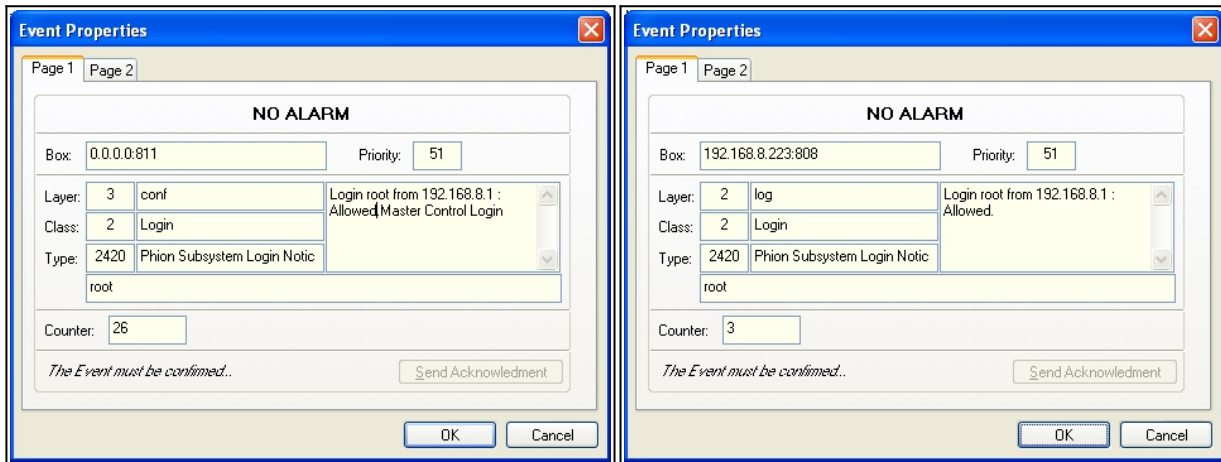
Event Properties

Page 1 Page 2

NO ALARM

Box: 0.0.0.0:811

Priority: 51

Layer: 3 conf

Class: 2 Login

Type: 2420 Phion Subsystem Login Notic

Login root from 192.168.8.1 : Allowed Master Control Login

root

Counter: 26

The Event must be confimed..

Send Acknowledment

OK Cancel

Event Properties

Page 1 Page 2

NO ALARM

Box: 192.168.8.223:808

Priority: 51

Layer: 2 log

Class: 2 Login

Type: 2420 Phion Subsystem Login Notic

Login root from 192.168.8.1 : Allowed.

root

Counter: 3

The Event must be confimed..

Send Acknowledment

OK Cancel